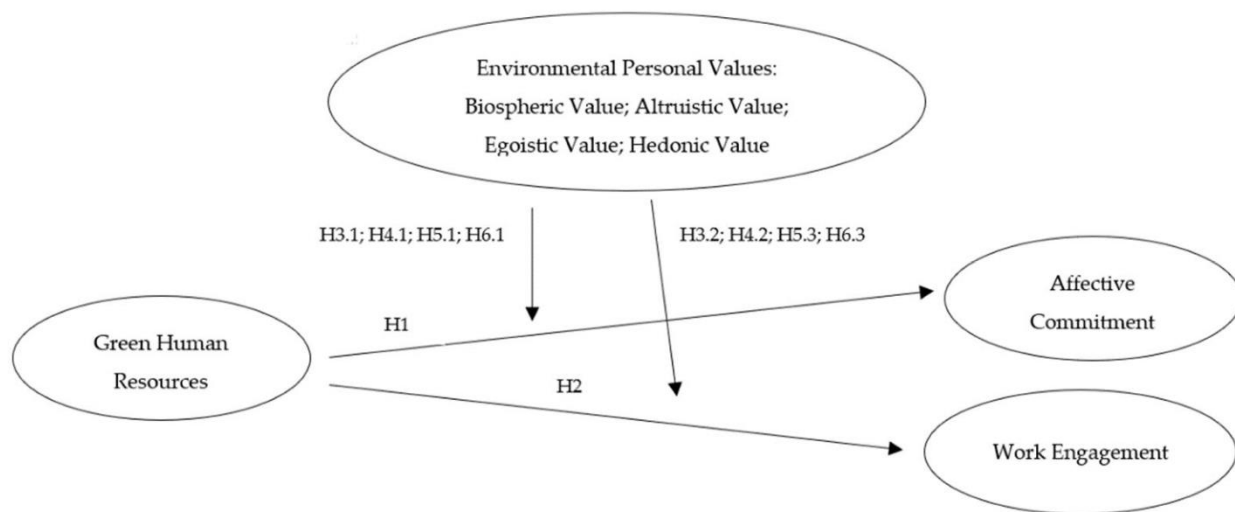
Environmental Personal Values:
Biospheric Value; Altruistic Value;
Egoistic Value; Hedonic Value

H3.1; H4.1; H5.1; H6.1

H3.2; H4.2; H5.3; H6.3

Affective Commitment

H1

Green Human Resources

H2

Work Engagement